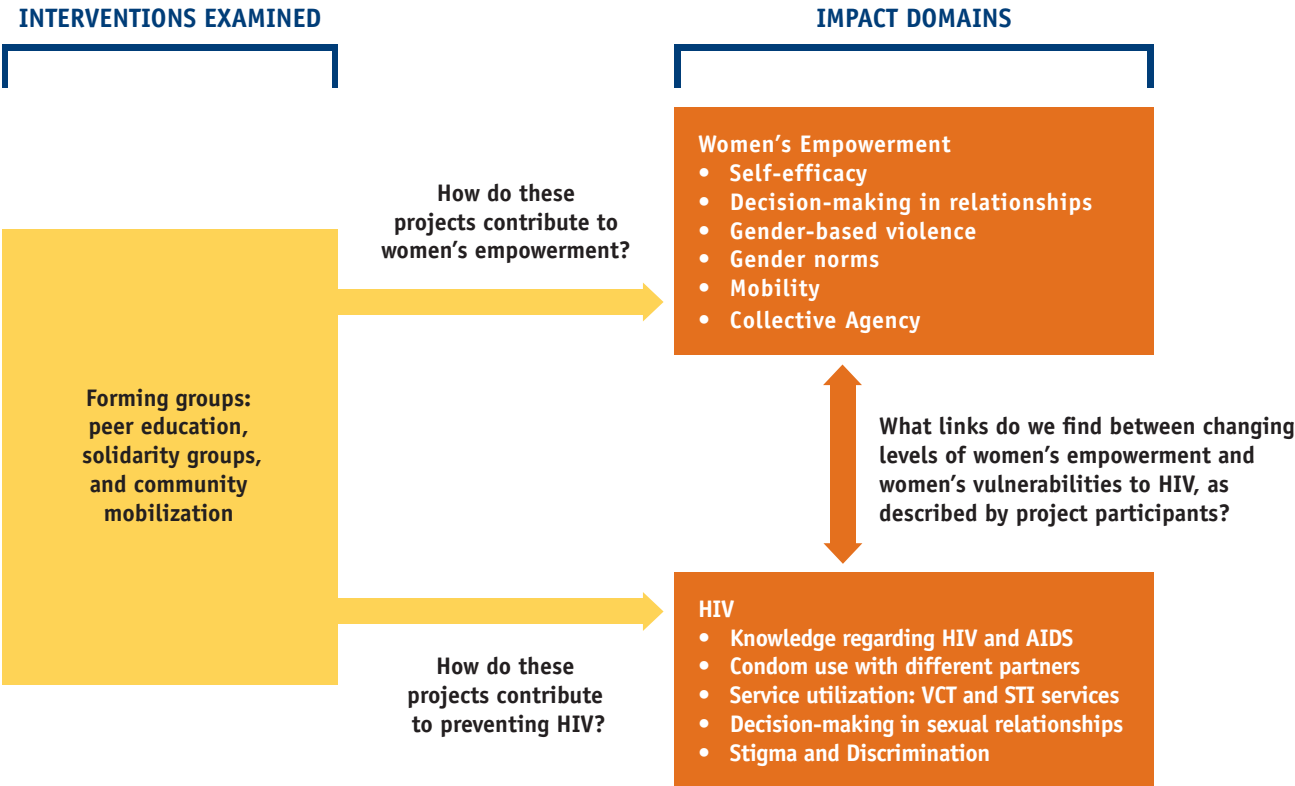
INTERVENTIONS EXAMINED

IMPACT DOMAINS

Women's Empowerment
• Self-efficacy
• Decision-making in relationships
• Gender-based violence
• Gender norms
• Mobility
• Collective Agency

How do these projects contribute to women's empowerment?

Forming groups: peer education, solidarity groups, and community mobilization

What links do we find between changing levels of women's empowerment and women's vulnerabilities to HIV, as described by project participants?

HIV
• Knowledge regarding HIV and AIDS
• Condom use with different partners
• Service utilization: VCT and STI services
• Decision-making in sexual relationships
• Stigma and Discrimination

How do these projects contribute to preventing HIV?